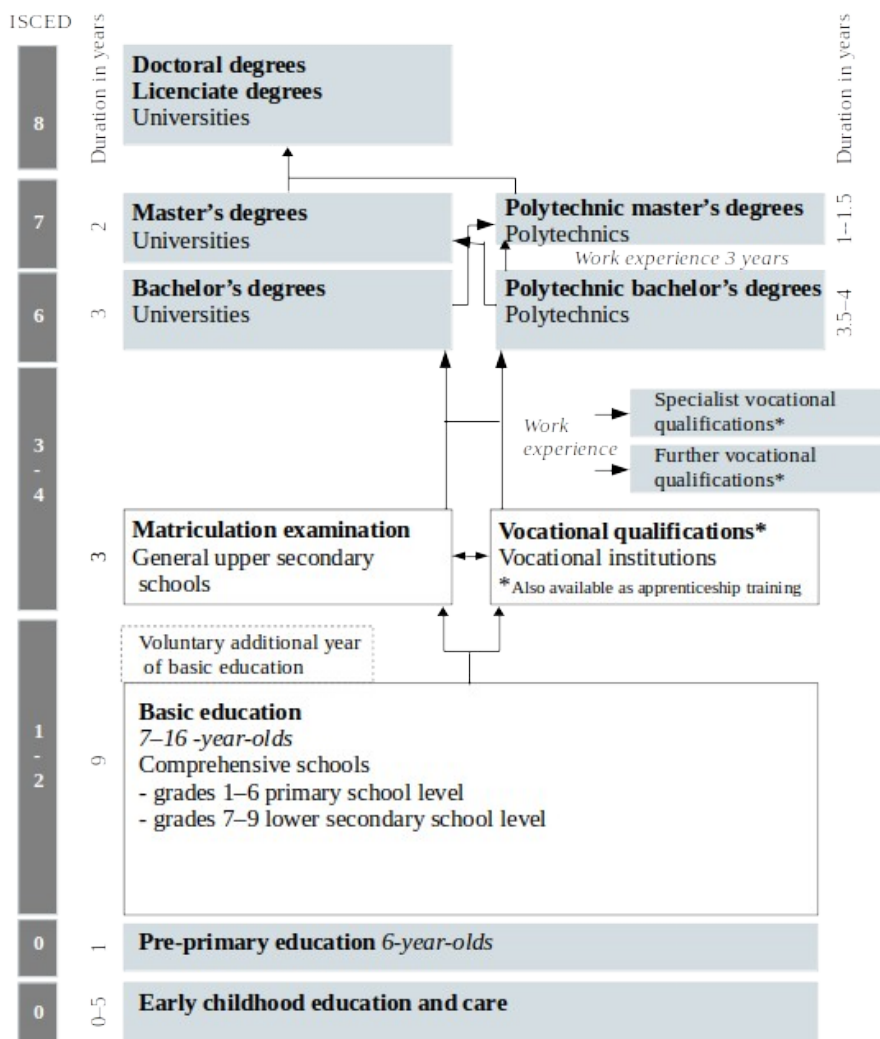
ISCED

Duration in years

Duration in years

8

Doctoral degrees
Licenciate degrees
Universities

7

2

Master's degrees
Universities

Polytechnic master's degrees
Polytechnics

1–1.5

Work experience 3 years

6

3

Bachelor's degrees
Universities

Polytechnic bachelor's degrees
Polytechnics

3.5–4

3 - 4

Work experience

Specialist vocational qualifications*

Further vocational qualifications*

3

Matriculation examination
General upper secondary schools

Vocational qualifications*
Vocational institutions
*Also available as apprenticeship training

Voluntary additional year of basic education

1 - 2

9

Basic education
7–16 -year-olds
Comprehensive schools
- grades 1–6 primary school level
- grades 7–9 lower secondary school level

0

1

Pre-primary education 6-year-olds

0

0–5

Early childhood education and care